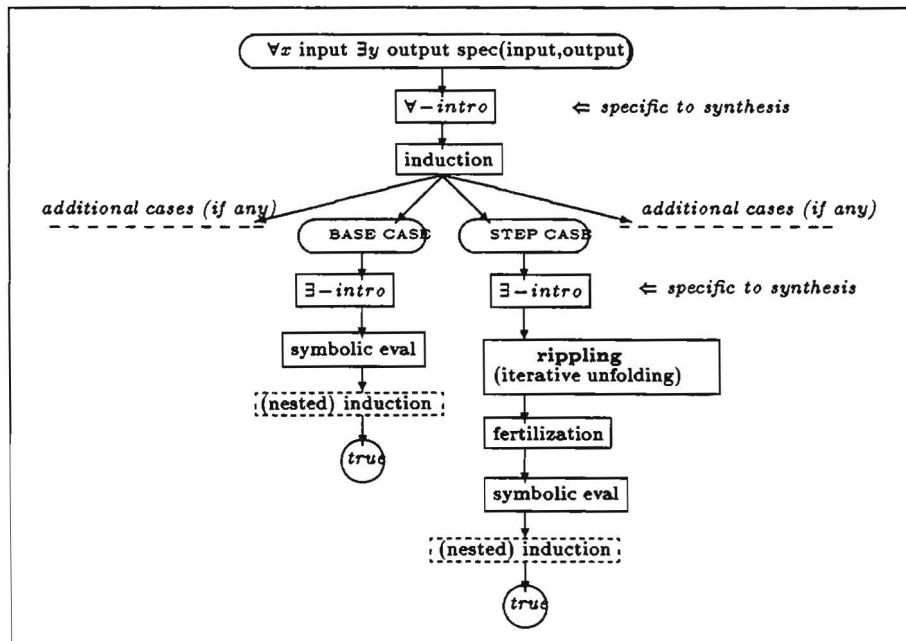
$\forall x$ input $\exists y$ output spec(input,output)

$\forall-intro$

$\Leftarrow$ *specific to synthesis*

induction

*additional cases (if any)*

*additional cases (if any)*

BASE CASE

STEP CASE

$\exists-intro$

$\exists-intro$

$\Leftarrow$ *specific to synthesis*

symbolic eval

rippling (iterative unfolding)

(nested) induction

*true*

fertilization

symbolic eval

(nested) induction

*true*